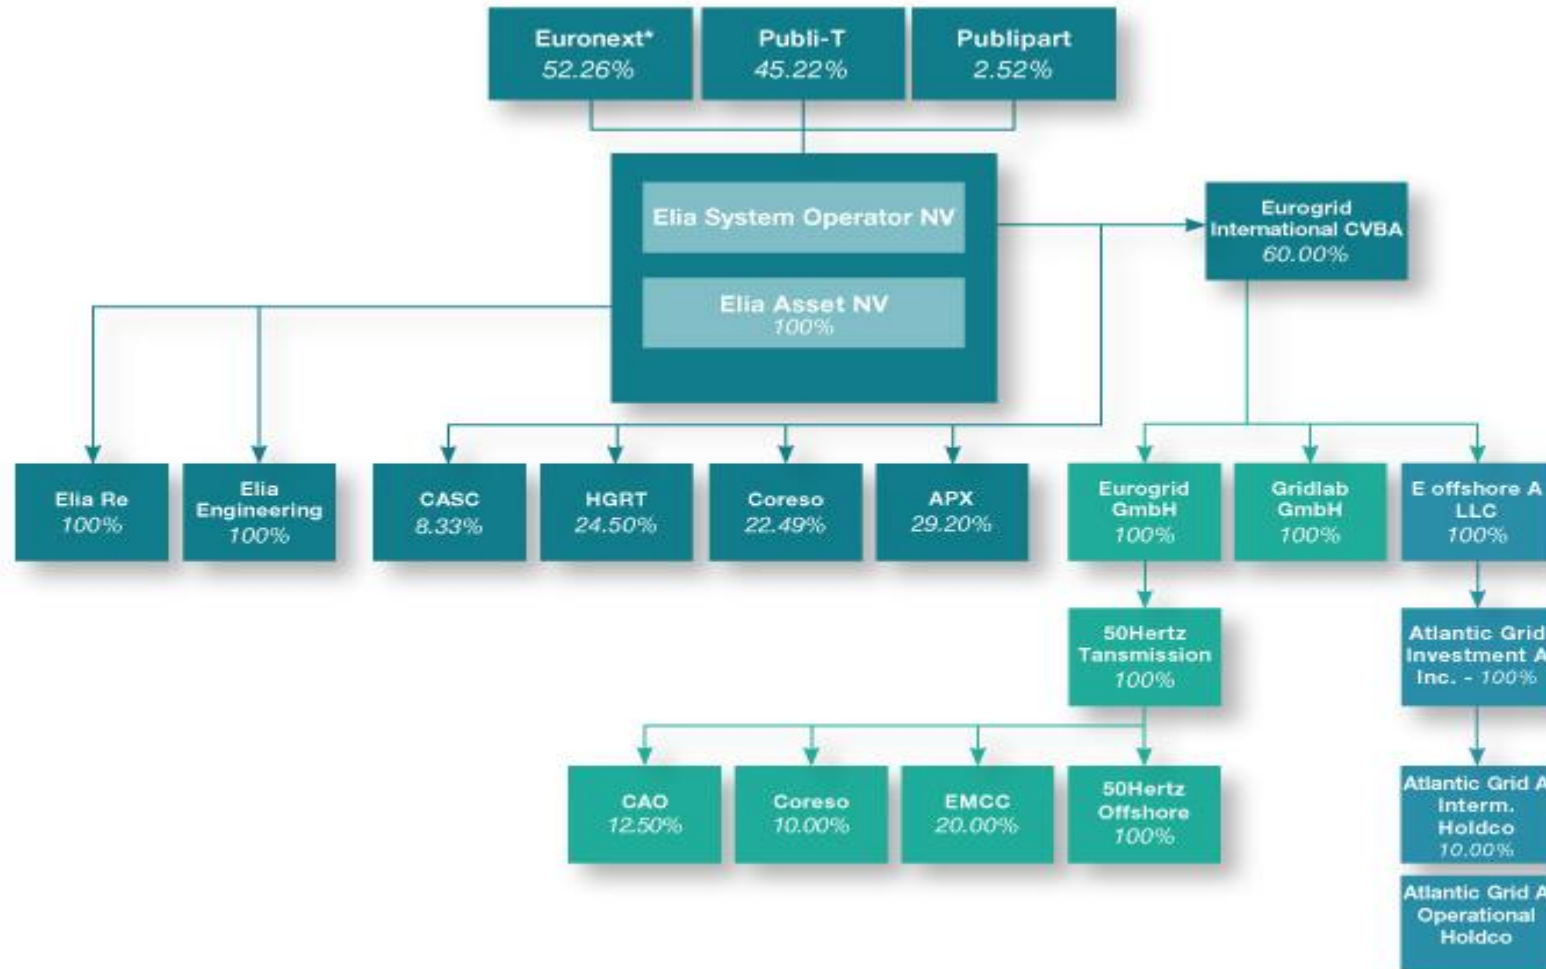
Euronext*
52.26%

Publi-T
45.22%

Publipart
2.52%

Elia System Operator NV

Elia Asset NV
100%

Eurogrid International CVBA
60.00%

Elia Re
100%

Elia Engineering
100%

CASC
8.33%

HGRT
24.50%

Coreso
22.49%

APX
29.20%

Eurogrid GmbH
100%

Gridlab GmbH
100%

E offshore A
LLC
100%

50Hertz Tansmission
100%

Atlantic Grid
Investment A
Inc. - 100%

CAO
12.50%

Coreso
10.00%

EMCC
20.00%

50Hertz Offshore
100%

Atlantic Grid A
Interm.
Holdco
10.00%

Atlantic Grid A
Operational
Holdco